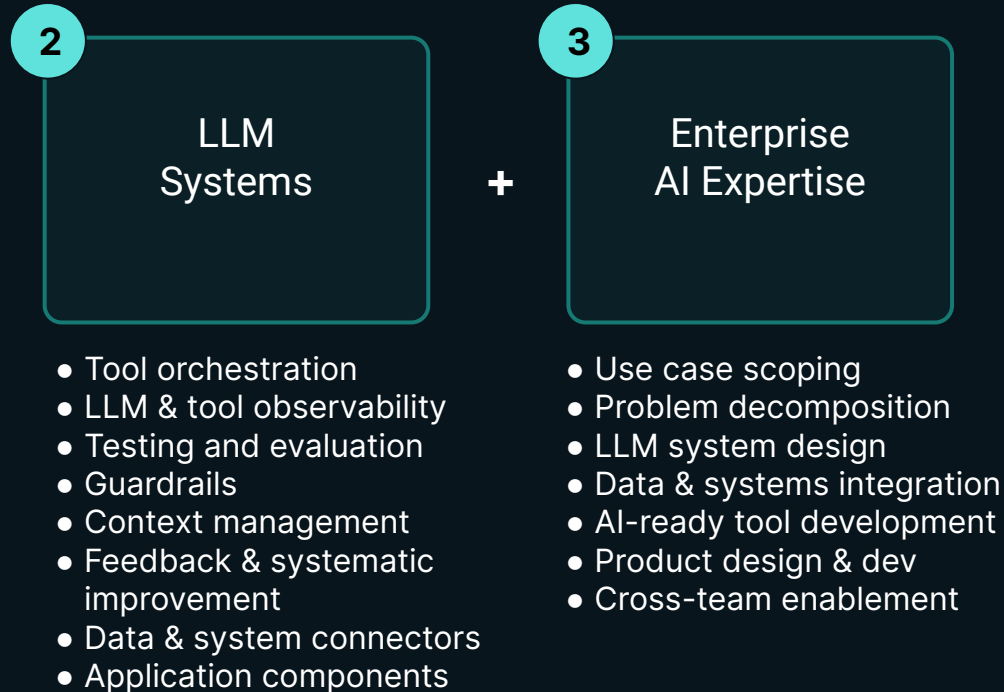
2

LLM Systems

+

3

Enterprise AI Expertise

- Tool orchestration
- LLM & tool observability
- Testing and evaluation
- Guardrails
- Context management
- Feedback & systematic improvement
- Data & system connectors
- Application components

- Use case scoping
- Problem decomposition
- LLM system design
- Data & systems integration
- AI-ready tool development
- Product design & dev
- Cross-team enablement